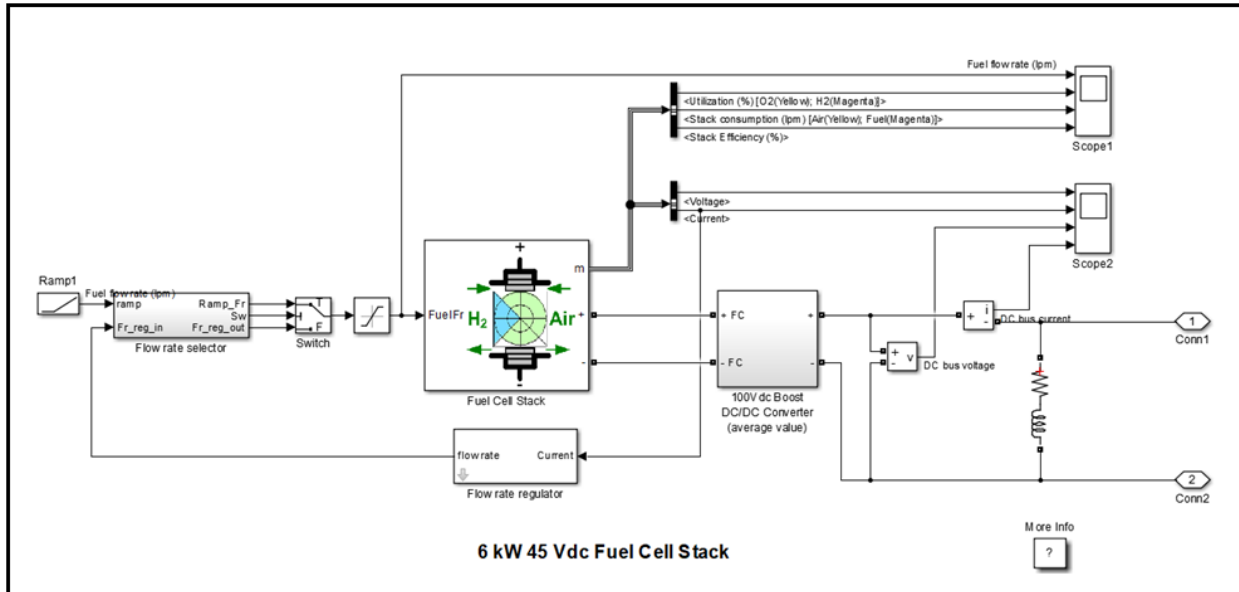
Fuel flow rate (lpm)

<Utilization (%) [O2(Yellow); H2(Magenta)]>

<Stack consumption (lpm) [Air(Yellow); Fuel(Magenta)]>

<Stack Efficiency (%)>

Scope1

<Voltage>

<Current>

Scope2

Ramp1

Fuel flow rate (lpm)

ramp

Fr_reg_in

Ramp_Fr

Sw

Fr_reg_out

Flow rate selector

T

F

Switch

+

m

FuelFr

$H_2$

Air

+

-

-

Fuel Cell Stack

+ FC

- FC

+

-

100V dc Boost DC/DC Converter (average value)

+ i -

DC bus current

+ v -

DC bus voltage

1

Conn1

2

Conn2

flow rate

Current

Flow rate regulator

More Info

?

6 kW 45 Vdc Fuel Cell Stack